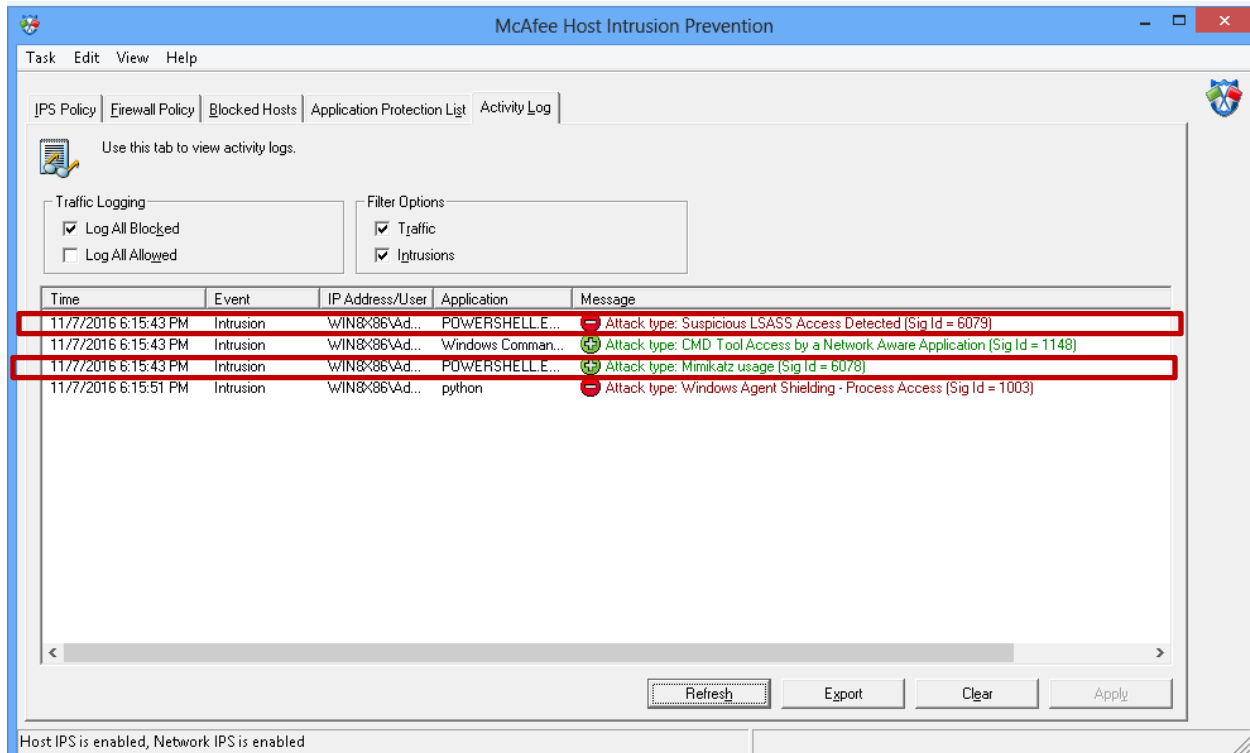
McAfee Host Intrusion Prevention

Task Edit View Help

IPS Policy | Firewall Policy | Blocked Hosts | Application Protection List | Activity Log

Use this tab to view activity logs.

Traffic Logging
Log All Blocked
Log All Allowed

Filter Options
Traffic
Intrusions

| Time | Event | IP Address/User | Application | Message |
|---|---|---|---|---|
| 11/7/2016 6:15:43 PM | Intrusion | WIN8X86\Ad... | POWERSHELL.E... | Attack type: Suspicious LSASS Access Detected (Sig Id = 6079) |
| 11/7/2016 6:15:43 PM | Intrusion | WIN8X86\Ad... | Windows Comman... | Attack type: CMD Tool Access by a Network Aware Application (Sig Id = 1148) |
| 11/7/2016 6:15:43 PM | Intrusion | WIN8X86\Ad... | POWERSHELL.E... | Attack type: Mimikatz usage (Sig Id = 6078) |
| 11/7/2016 6:15:51 PM | Intrusion | WIN8X86\Ad... | python | Attack type: Windows Agent Shielding - Process Access (Sig Id = 1003) |

Refresh Export Clear Apply

Host IPS is enabled, Network IPS is enabled